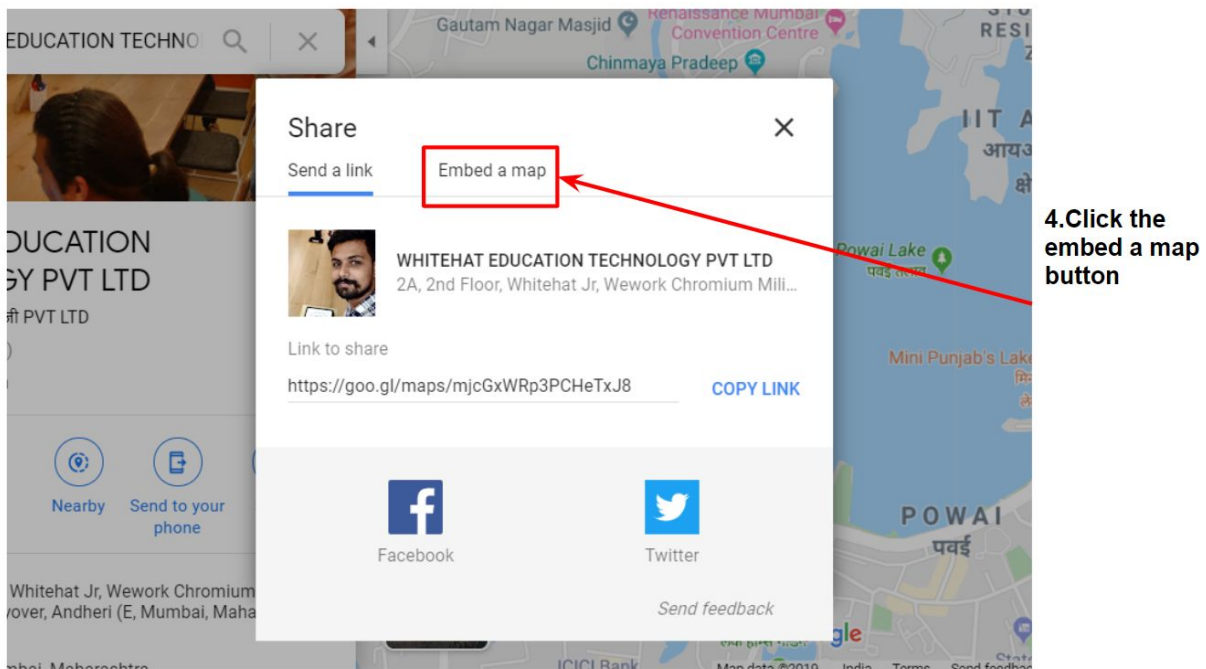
EDUCATION TECHNO

Gautam Nagar Masjid
Renaissance Mumbai Convention Centre
Chinmaya Pradeep
RESI
IIT A
आयअ
क्षे
Powai Lake
पवई तलाव
Mini Punjab's Lake
POWAI
पवई
gle

DUCATION
GY PVT LTD
ी PVT LTD

Nearby
Send to your phone

Whitehat Jr, Wework Chromium
yover, Andheri (E, Mumbai, Maha

Share
Send a link
Embed a map

WHITEHAT EDUCATION TECHNOLOGY PVT LTD
2A, 2nd Floor, Whitehat Jr, Wework Chromium Mili...

Link to share
https://goo.gl/maps/mjcGxWRp3PCHeTxJ8
COPY LINK

Facebook
Twitter

Send feedback

4.Click the embed a map button